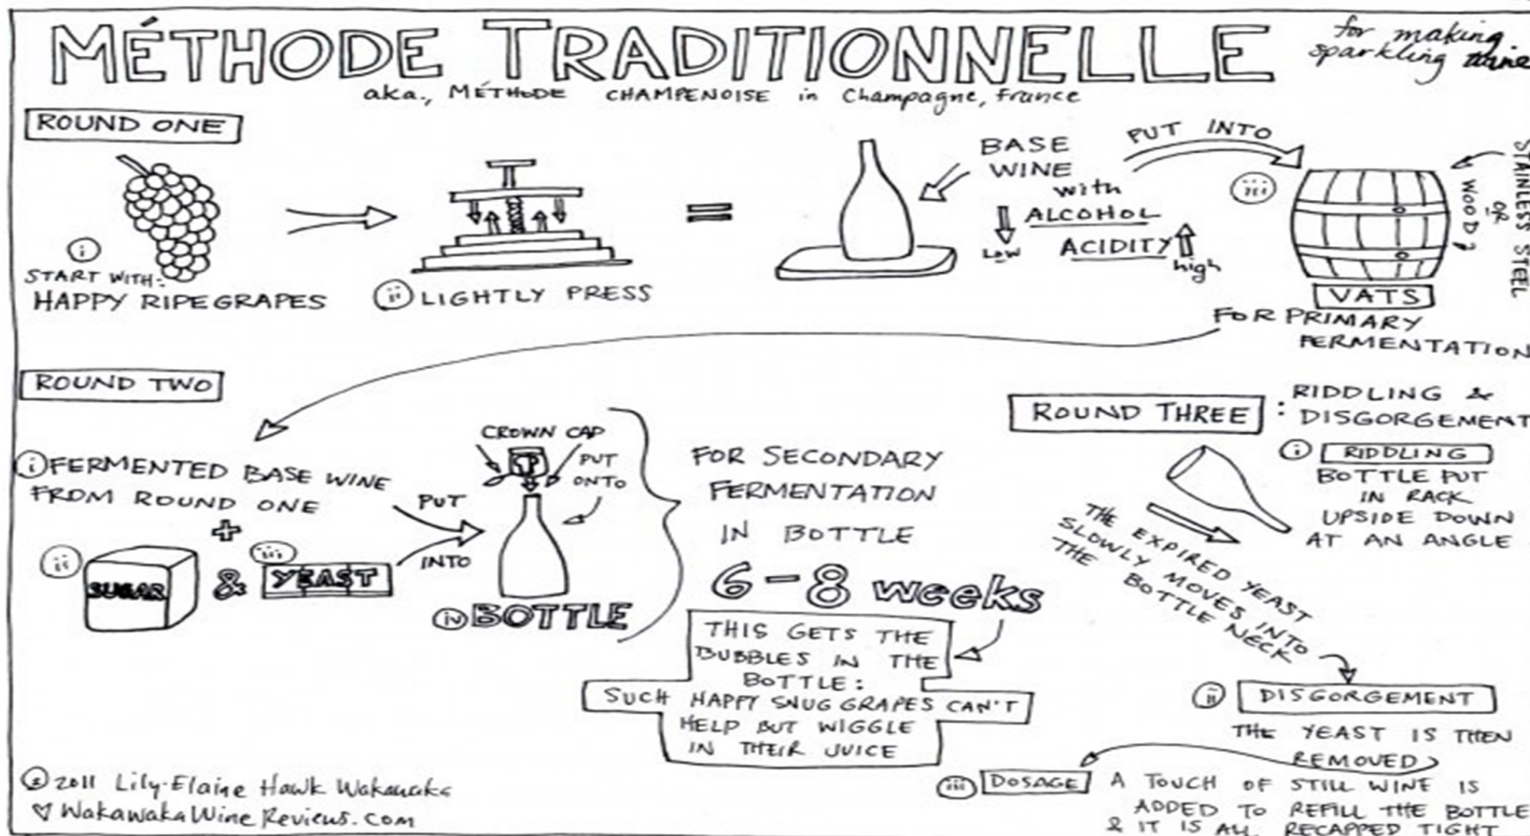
MÉTHODE TRADITIONNELLE

for making sparkling wine

aka., MÉTHODE CHAMPENOISE in Champagne, France

ROUND ONE

i START WITH: HAPPY RIPEGRAPES

ii LIGHTLY PRESS

=

BASE WINE with
ALCOHOL low
ACIDITY high

PUT INTO

iii VATS

STAINLESS STEEL OR WOOD?

FOR PRIMARY FERMENTATION

ROUND TWO

i FERMENTED BASE WINE FROM ROUND ONE

+

ii SUGAR & iii YEAST

PUT INTO

CROWN CAP

PUT ONTO

iv BOTTLE

FOR SECONDARY FERMENTATION IN BOTTLE

6-8 weeks

THIS GETS THE BUBBLES IN THE BOTTLE: SUCH HAPPY SNUG GRAPES CAN'T HELP BUT WIGGLE IN THEIR JUICE

ROUND THREE : RIDDLING & DISGORGEMENT

i RIDDLING
BOTTLE PUT IN RACK UPSIDE DOWN AT AN ANGLE

THE EXPIRED YEAST SLOWLY MOVES INTO THE BOTTLE NECK

ii DISGORGEMENT
THE YEAST IS THEN REMOVED

iii DOSAGE A TOUCH OF STILL WINE IS ADDED TO REFILL THE BOTTLE & IT IS ALL RECAPPED TIGHT

©2011 Lily-Elaine Hawk Wakawaka
♡ WakawakaWineReviews.com